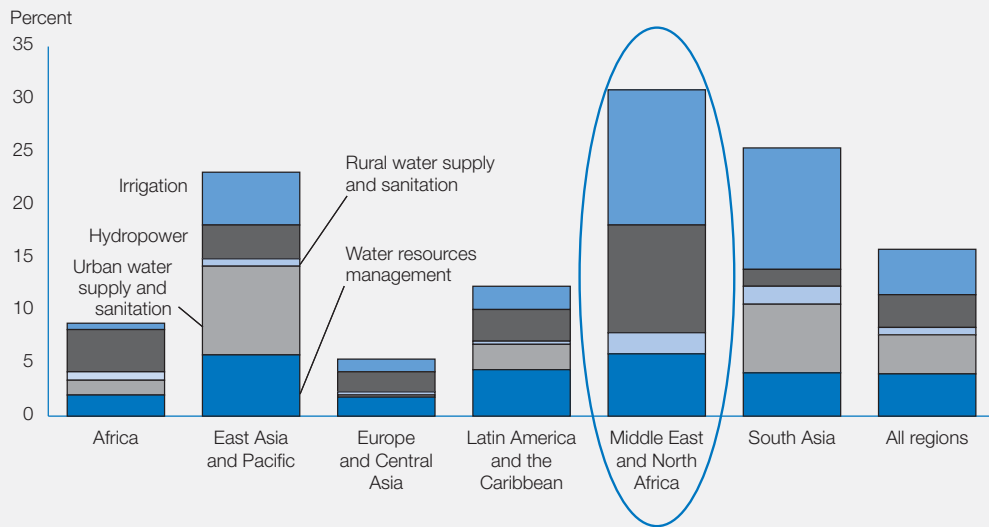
Percent

35

30

25

20

15

10

5

0

Irrigation

Hydropower

Urban water supply and sanitation

Rural water supply and sanitation

Water resources management

Africa

East Asia and Pacific

Europe and Central Asia

Latin America and the Caribbean

Middle East and North Africa

South Asia

All regions